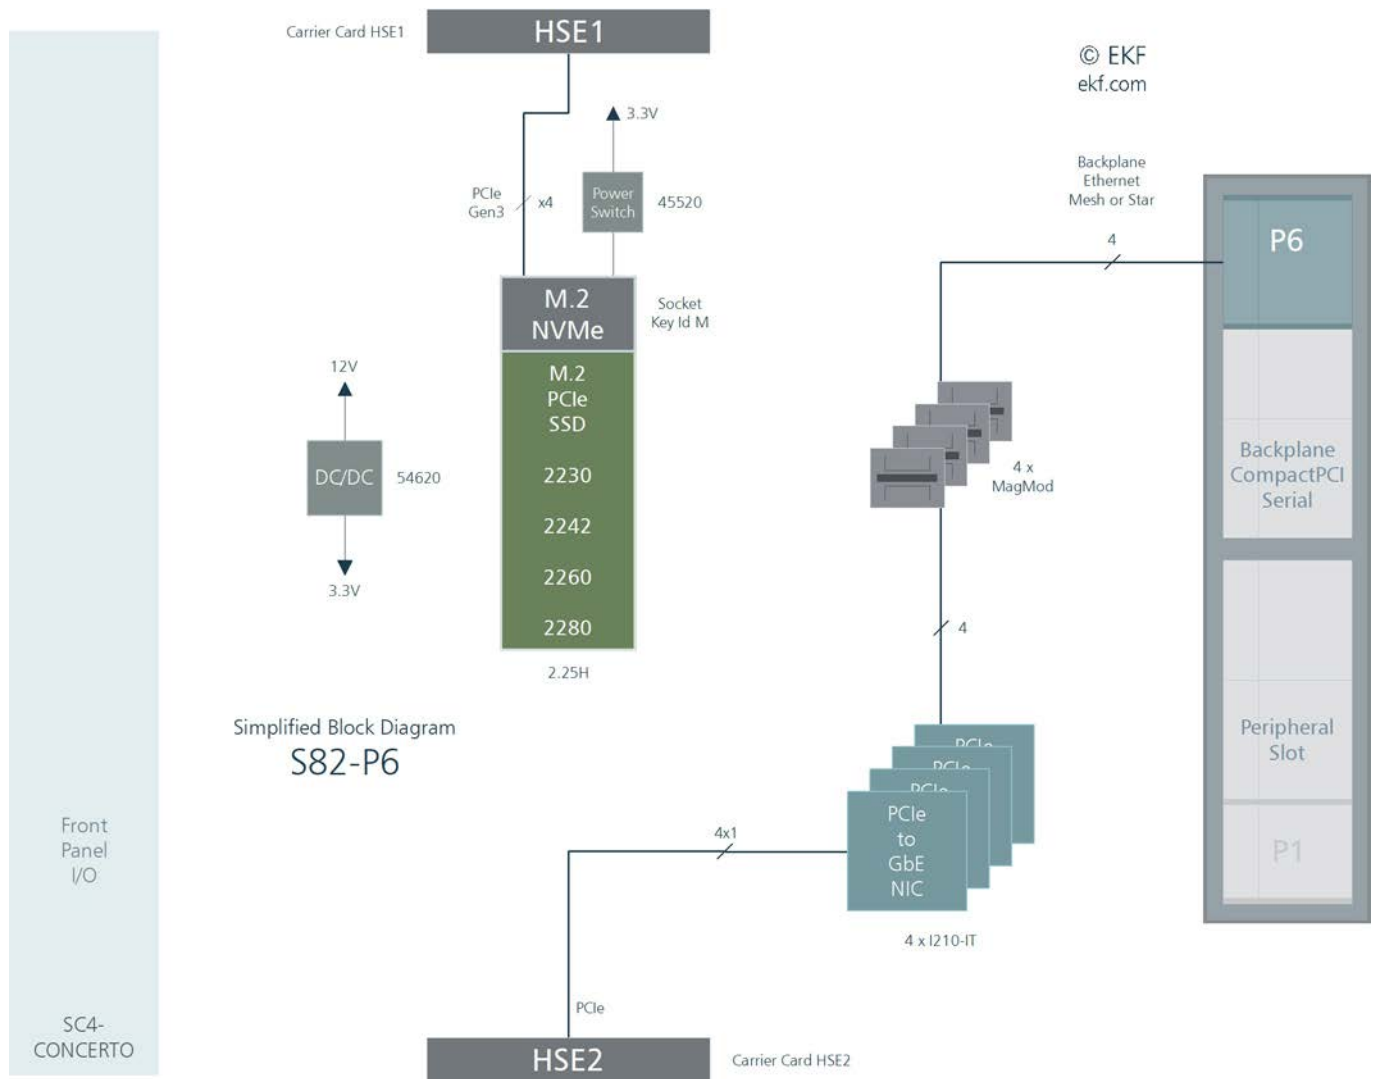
Carrier Card HSE1

HSE1

© EKF
ekf.com

3.3V

PCIe
Gen3

x4

Power
Switch

45520

Backplane
Ethernet
Mesh or Star

4

P6

M.2
NVMe

Socket
Key Id M

12V

M.2
PCIe
SSD

2230

2242

2260

2280

DC/DC

54620

3.3V

4 x
MagMod

Backplane
CompactPCI
Serial

4

2.25H

Simplified Block Diagram
S82-P6

Peripheral
Slot

PCIe

PCIe

PCIe

PCIe
to
GbE
NIC

4x1

P1

Front
Panel
I/O

4 x I210-IT

PCIe

SC4-
CONCERTO

HSE2

Carrier Card HSE2